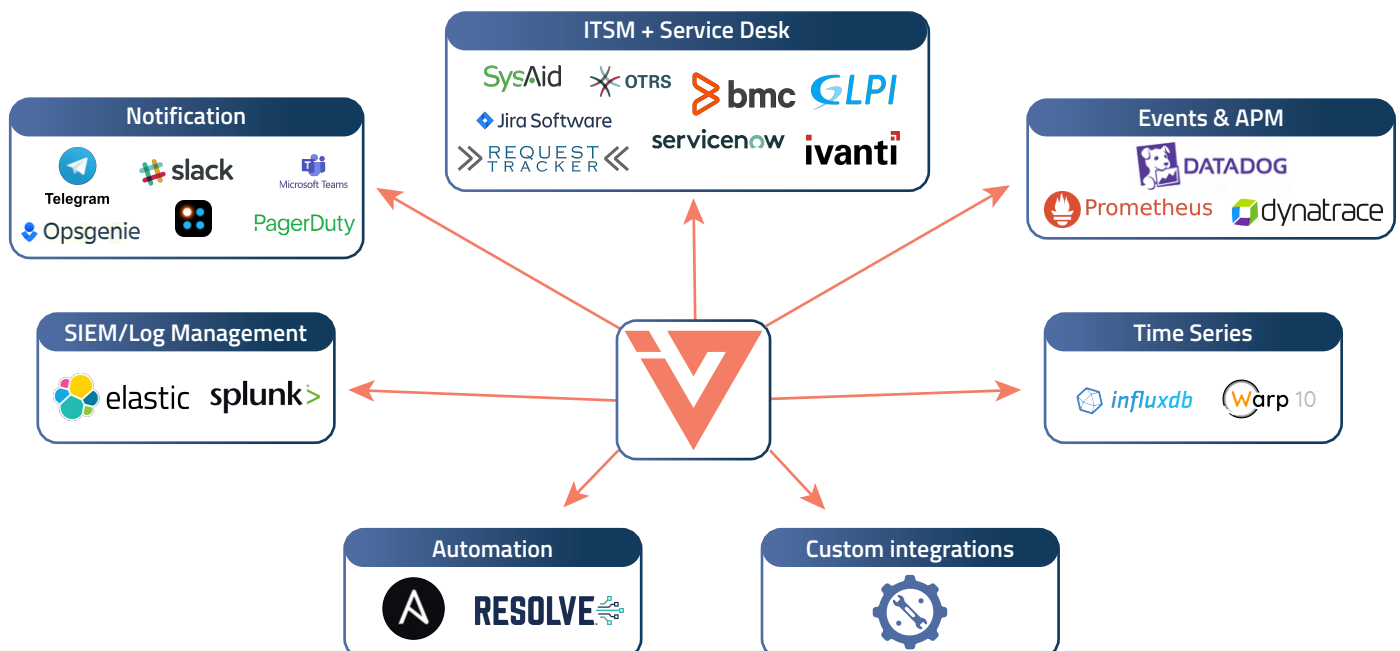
ITSM + Service Desk

SysAid
OTRS
bmc
GLPI
Jira Software
servicenow
REQUEST TRACKER
ivanti

Notification

Telegram
slack
Microsoft Teams
Opsgenie
PagerDuty

Events & APM

DATADOG
Prometheus
dynatrace

SIEM/Log Management

elastic
splunk>

Time Series

influxdb
Warp 10

Automation

RESOLVE

Custom integrations